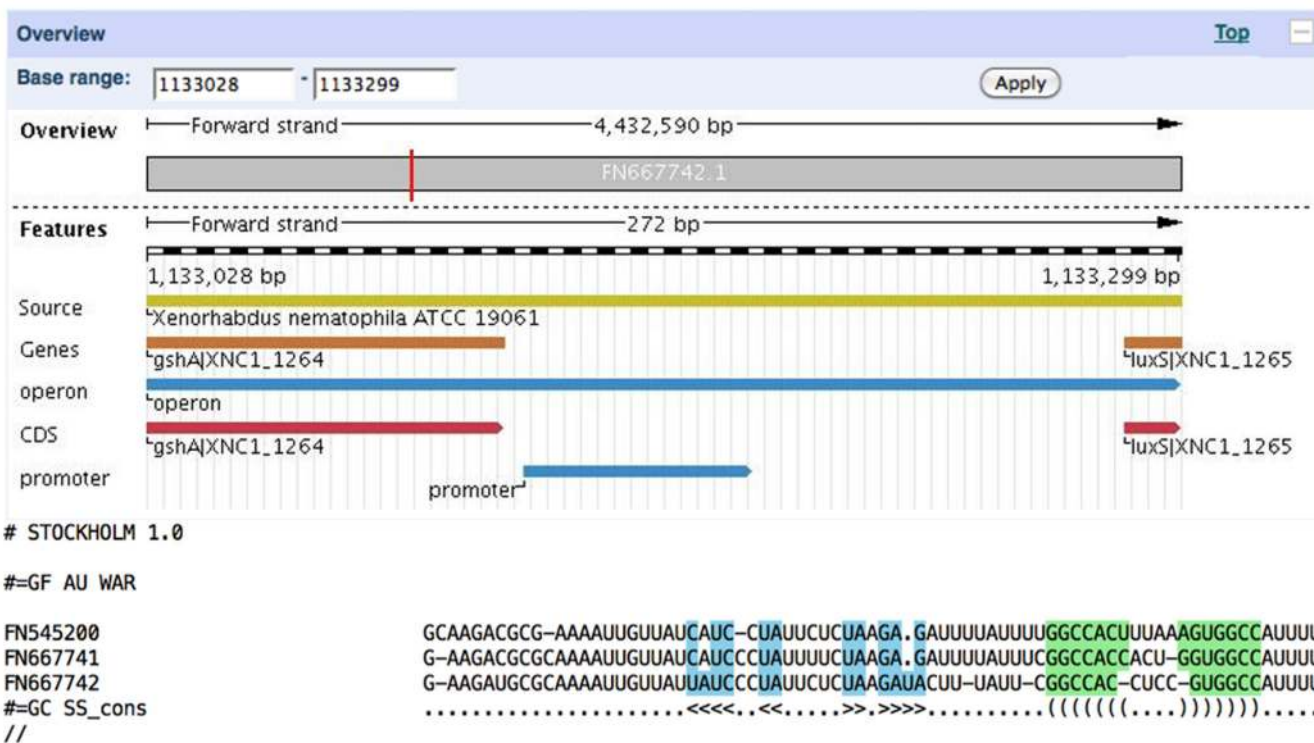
Overview Top

Base range: 1133028 - 1133299 Apply

Overview Forward strand 4,432,590 bp

FN667742.1

Features Forward strand 272 bp

1,133,028 bp 1,133,299 bp

Source Xenorhabdus nematophila ATCC 19061

Genes gshA|XNC1_1264 luxS|XNC1_1265

operon operon

CDS gshA|XNC1_1264 luxS|XNC1_1265

promoter promoter

# STOCKHOLM 1.0

#=GF AU WAR

FN545200 GCAAGACGCG-AAAAUUGUUAUCAUC-CUAUUCUCUAAGA.GAUUUUAUUUUGGCCACUUUAAAGUGGCCAUUUU
FN667741 G-AAGACGCGCAAAAUUGUUAUCAUCCCUAUUUUCUAAGA.GAUUUUAUUUCGGCCACCACU-GGUGGCCAUUUU
FN667742 G-AAGAUGCGCAAAAUUGUUAUUAUCCCUAUUCUCUAAGAUACUU-UAUU-CGGCCAC-CUCC-GUGGCCAUUUU
#=GC SS_cons ......................<<<<..<<.....>>.>>>>..........((((((((....)))))))....
//